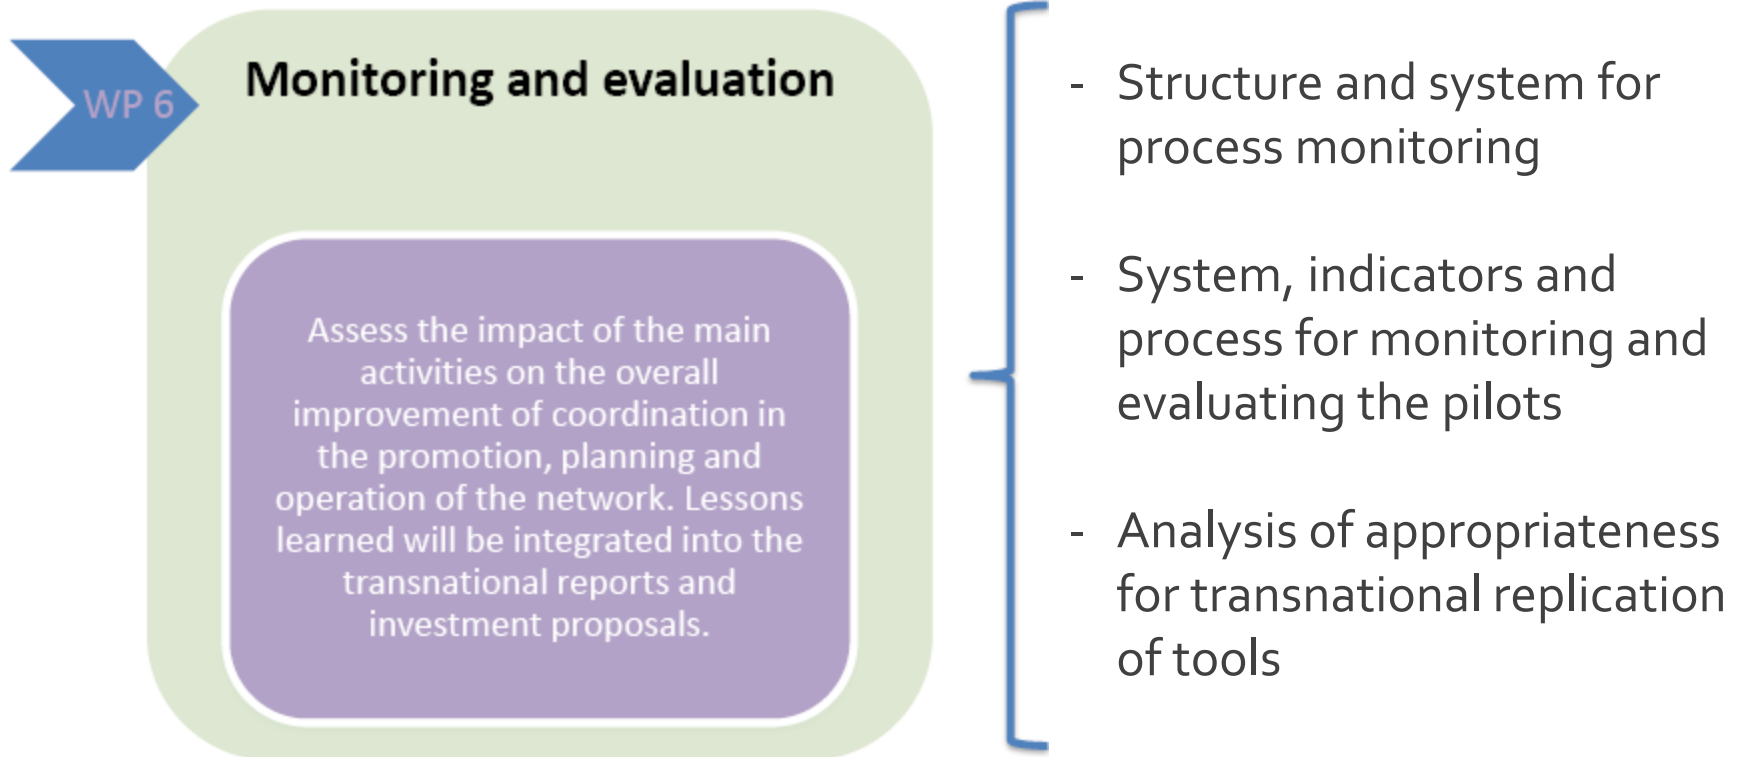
WP 6

Monitoring and evaluation

Assess the impact of the main activities on the overall improvement of coordination in the promotion, planning and operation of the network. Lessons learned will be integrated into the transnational reports and investment proposals.

- Structure and system for process monitoring

- System, indicators and process for monitoring and evaluating the pilots

- Analysis of appropriateness for transnational replication of tools